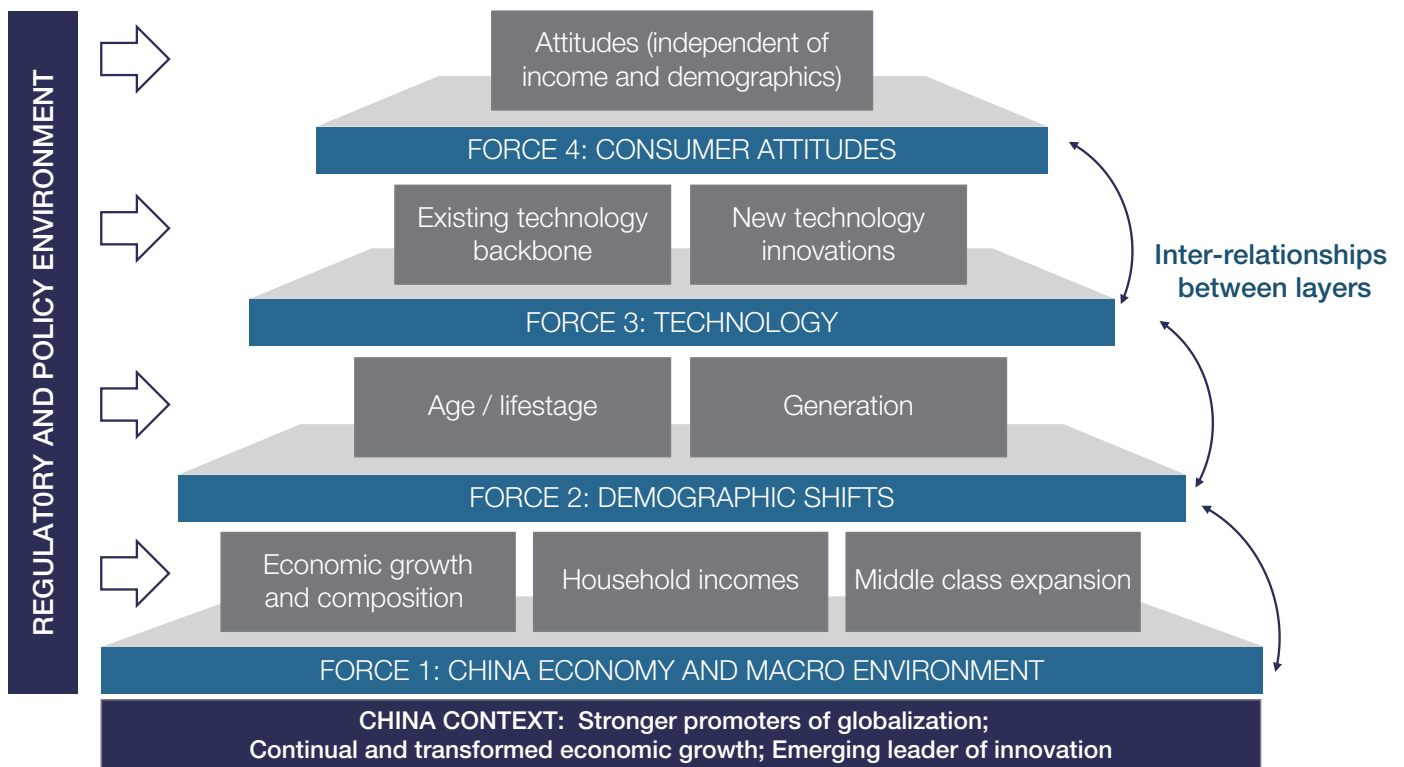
REGULATORY AND POLICY ENVIRONMENT

Attitudes (independent of income and demographics)

FORCE 4: CONSUMER ATTITUDES

Existing technology backbone

New technology innovations

FORCE 3: TECHNOLOGY

Inter-relationships between layers

Age / lifestage

Generation

FORCE 2: DEMOGRAPHIC SHIFTS

Economic growth and composition

Household incomes

Middle class expansion

FORCE 1: CHINA ECONOMY AND MACRO ENVIRONMENT

CHINA CONTEXT: Stronger promoters of globalization; Continual and transformed economic growth; Emerging leader of innovation